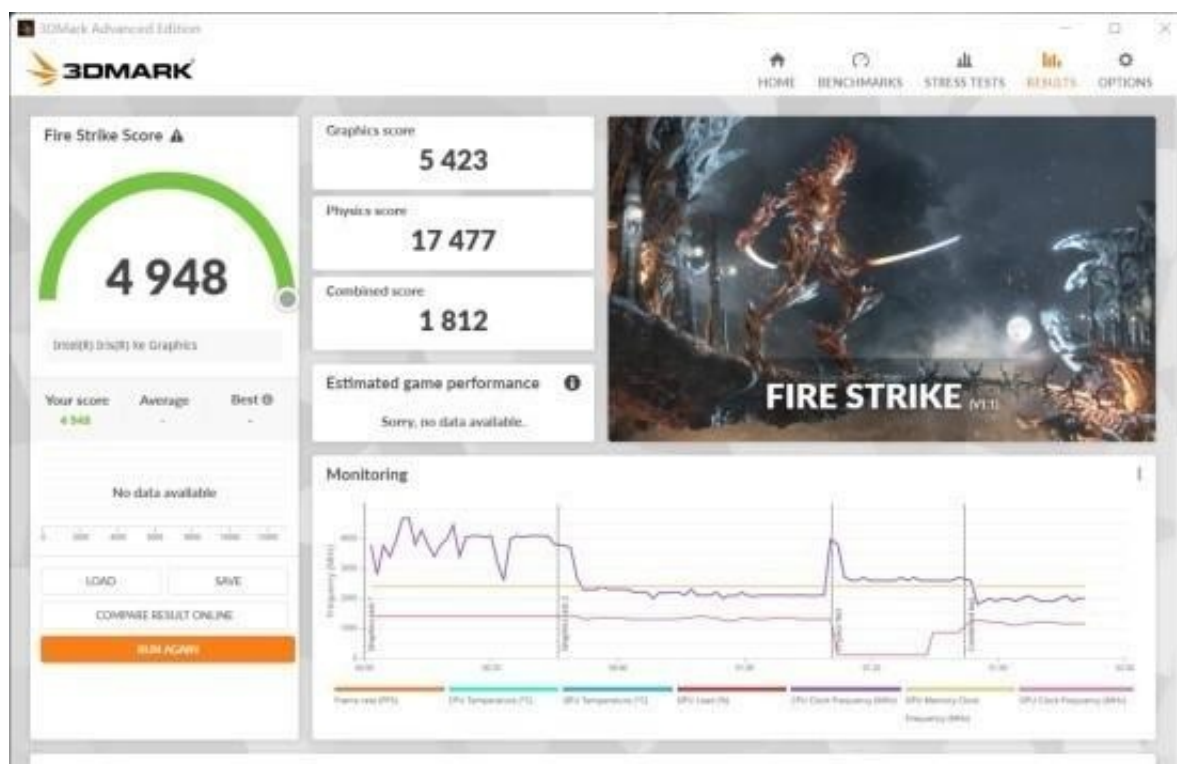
3DMark Advanced Edition

3DMARK

HOME BENCHMARKS STRESS TESTS RESULTS OPTIONS

Fire Strike Score

4 948

Intel(R) Iris(R) Xe Graphics

Your score 4 948
Average -
Best -

No data available

LOAD
SAVE
COMPARE RESULT ONLINE
RUN AGAIN

Graphics score
5 423

Physics score
17 477

Combined score
1 812

Estimated game performance
Sorry, no data available.

FIRE STRIKE V1.1

Monitoring

Frequency (MHz)

Graphics test 1
Graphics test 2
Physics test
Combined test

Frame rate (FPS)
CPU Temperature (°C)
GPU Temperature (°C)
GPU Load (%)
CPU Clock Frequency (MHz)
GPU Memory Clock Frequency (MHz)
GPU Clock Frequency (MHz)